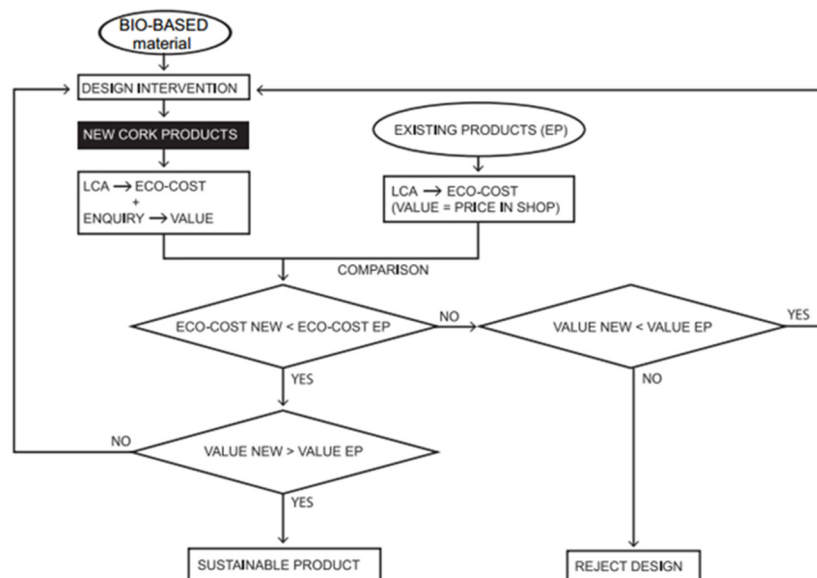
BIO-BASED material

DESIGN INTERVENTION

NEW CORK PRODUCTS

EXISTING PRODUCTS (EP)

LCA → ECO-COST + ENQUIRY → VALUE

LCA → ECO-COST (VALUE = PRICE IN SHOP)

COMPARISON

ECO-COST NEW < ECO-COST EP

NO

VALUE NEW < VALUE EP

YES

YES

NO

NO

VALUE NEW > VALUE EP

YES

SUSTAINABLE PRODUCT

REJECT DESIGN